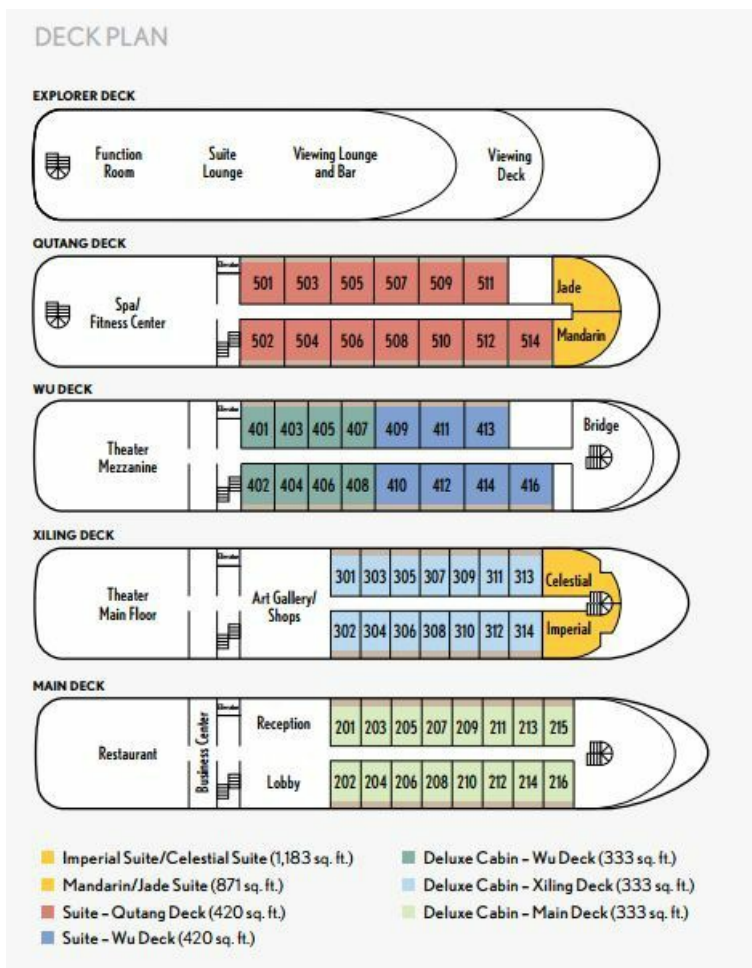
DECK PLAN

EXPLORER DECK

Function Room

Suite Lounge

Viewing Lounge and Bar

Viewing Deck

QUTANG DECK

Elevator

501 503 505 507 509 511

502 504 506 508 510 512 514

Spa/ Fitness Center

Jade

Mandarin

WU DECK

Elevator

401 403 405 407 409 411 413

402 404 406 408 410 412 414 416

Theater Mezzanine

Bridge

XILING DECK

Elevator

Theater Main Floor

Art Gallery/ Shops

301 303 305 307 309 311 313

302 304 306 308 310 312 314

Celestial

Imperial

MAIN DECK

Elevator

Restaurant

Business Center

Reception

Lobby

201 203 205 207 209 211 213 215

202 204 206 208 210 212 214 216

Imperial Suite/Celestial Suite (1,183 sq. ft.)

Mandarin/Jade Suite (871 sq. ft.)

Suite – Qutang Deck (420 sq. ft.)

Suite – Wu Deck (420 sq. ft.)

Deluxe Cabin – Wu Deck (333 sq. ft.)

Deluxe Cabin – Xiling Deck (333 sq. ft.)

Deluxe Cabin – Main Deck (333 sq. ft.)